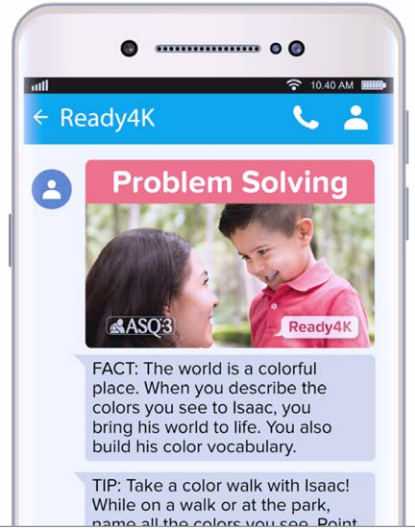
10.40 AM

Ready4K

Problem Solving

ASQ:3

Ready4K

FACT: The world is a colorful place. When you describe the colors you see to Isaac, you bring his world to life. You also build his color vocabulary.

TIP: Take a color walk with Isaac! While on a walk or at the park, name all the colors you see. Point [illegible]